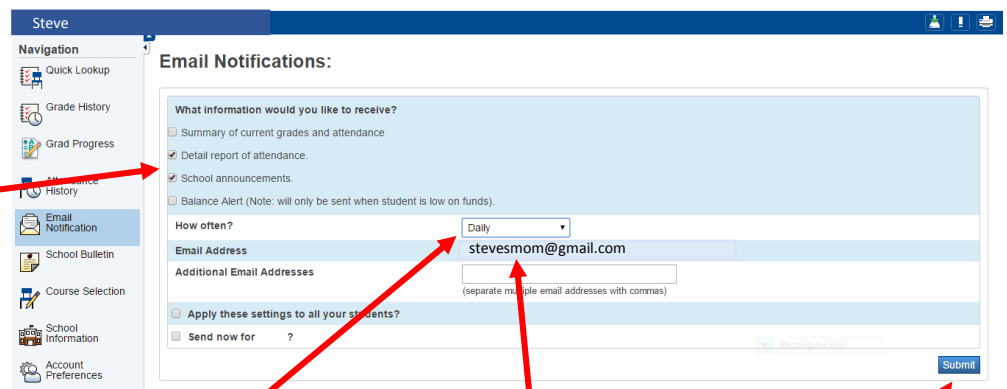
Steve

Navigation

Quick Lookup

Grade History

Grad Progress

Attendance History

Email Notification

School Bulletin

Course Selection

School Information

Account Preferences

Email Notifications:

What information would you like to receive?

Summary of current grades and attendance

Detail report of attendance.

School announcements.

Balance Alert (Note: will only be sent when student is low on funds).

How often? Daily

Email Address stevesmom@gmail.com

Additional Email Addresses

(separate multiple email addresses with commas)

Apply these settings to all your students?

Send now for ?

Submit